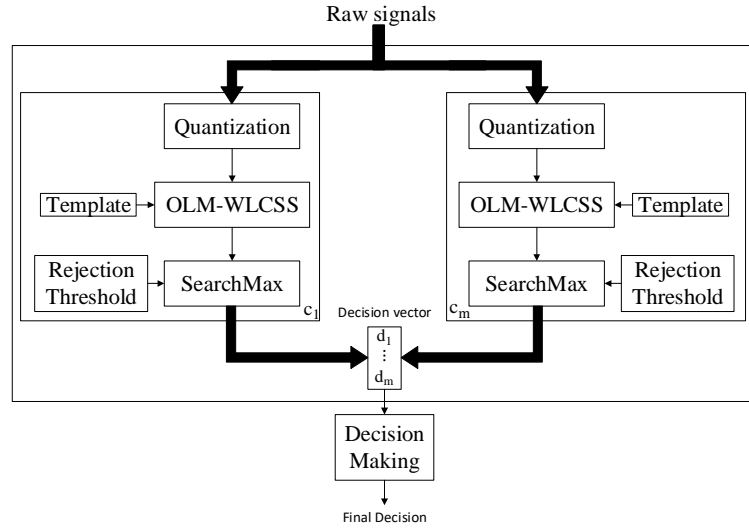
Raw signals

Quantization

Template

OLM-WLCSS

Rejection Threshold

SearchMax

$c_1$

Quantization

OLM-WLCSS

Template

SearchMax

Rejection Threshold

$c_m$

Decision vector

$d_1$
$\vdots$
$d_m$

Decision Making

Final Decision